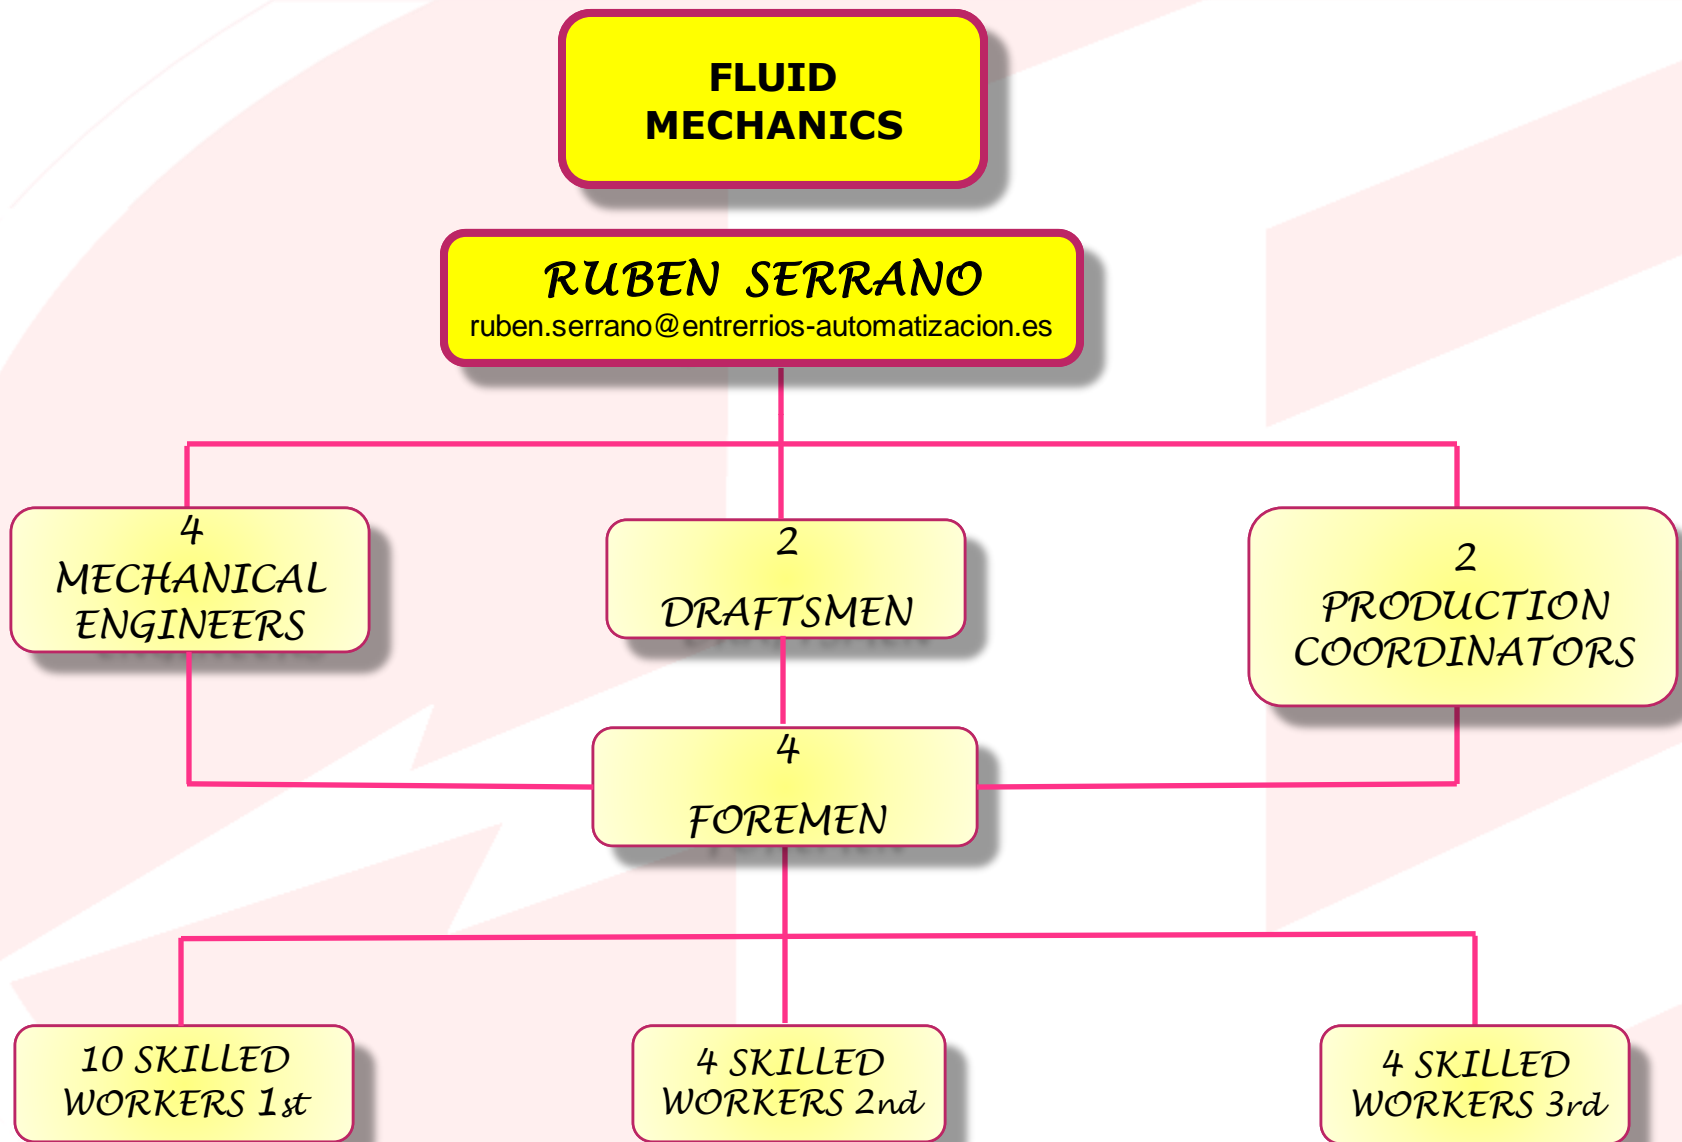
FLUID MECHANICS

RUBEN SERRANO
ruben.serrano@entrerrios-automatizacion.es

4
MECHANICAL ENGINEERS

2
DRAFTSMEN

2
PRODUCTION COORDINATORS

4
FOREMEN

10 SKILLED WORKERS 1st

4 SKILLED WORKERS 2nd

4 SKILLED WORKERS 3rd